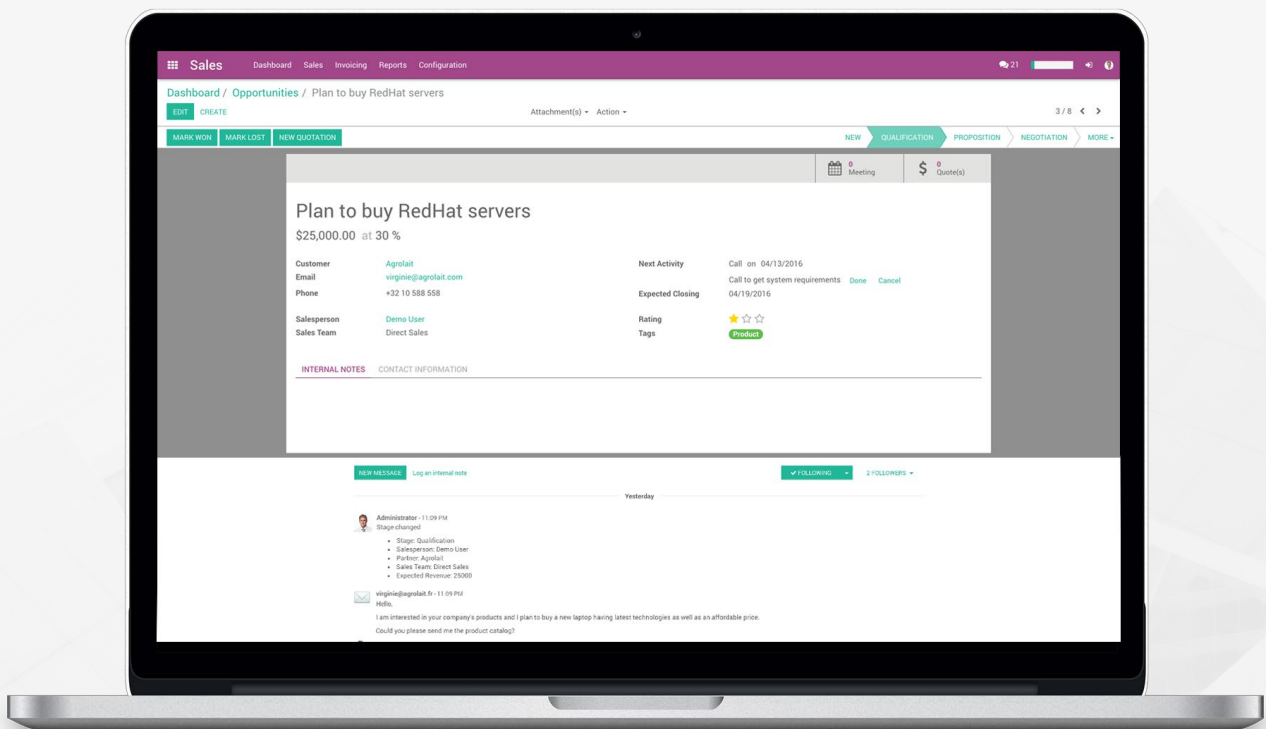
Sales Dashboard Sales Invoicing Reports Configuration 21

Dashboard / Opportunities / Plan to buy RedHat servers

EDIT CREATE

Attachment(s) ▾ Action ▾

3 / 8

MARK WON MARK LOST NEW QUOTATION

NEW QUALIFICATION PROPOSITION NEGOTIATION MORE ▾

0 Meeting

0 Quote(s)

Plan to buy RedHat servers

$25,000.00 at 30 %

Customer Agrolait
Email virginie@agrolait.com
Phone +32 10 588 558

Salesperson Demo User
Sales Team Direct Sales

Next Activity Call on 04/13/2016
Call to get system requirements Done Cancel
Expected Closing 04/19/2016

Rating
Tags Product

INTERNAL NOTES CONTACT INFORMATION

NEW MESSAGE Log an internal note

✔ FOLLOWING 2 FOLLOWERS ▾

Yesterday

Administrator - 11:09 PM
Stage changed

- Stage: Qualification
- Salesperson: Demo User
- Partner: Agrolait
- Sales Team: Direct Sales
- Expected Revenue: 25000

virginie@agrolait.fr - 11:09 PM
Hello,

I am interested in your company's products and I plan to buy a new laptop having latest technologies as well as an affordable price.

Could you please send me the product catalog?